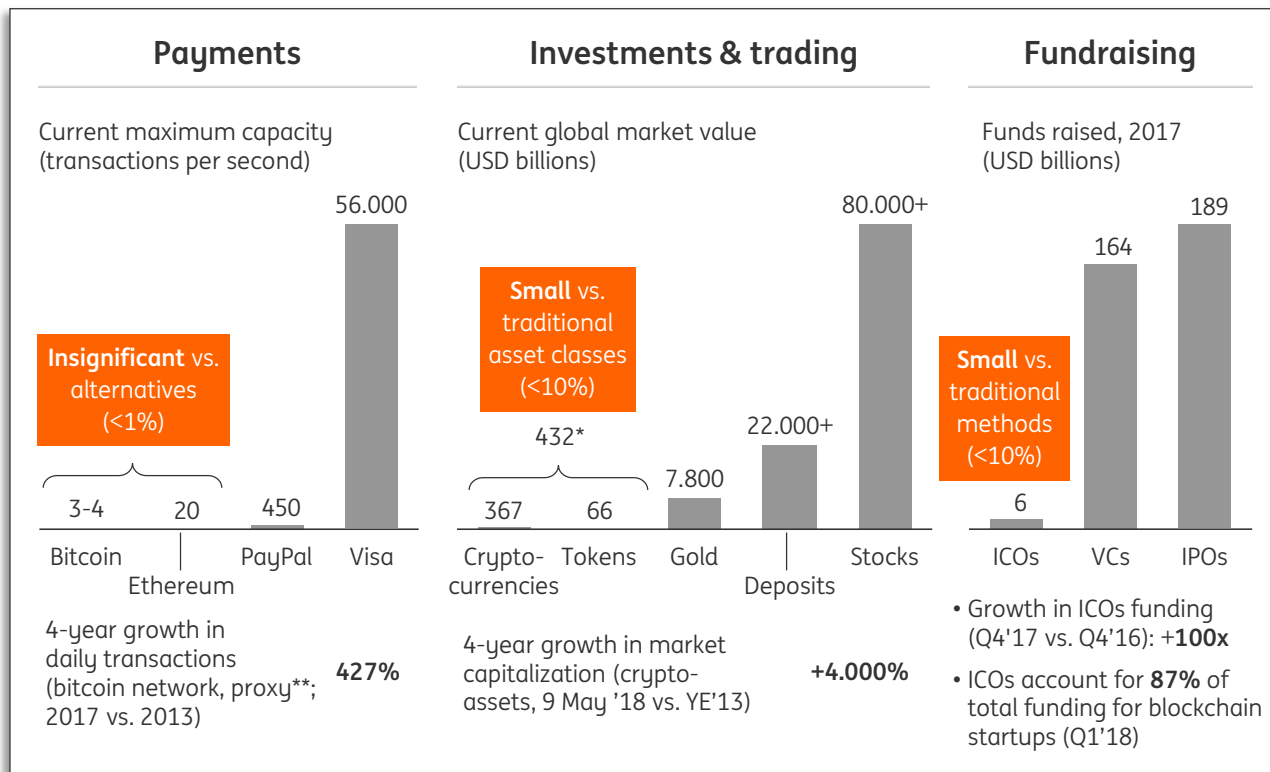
Payments

Current maximum capacity (transactions per second)

56.000

Insignificant vs. alternatives (<1%)

3-4

20

450

Bitcoin

Ethereum

PayPal

Visa

4-year growth in daily transactions (bitcoin network, proxy**; 2017 vs. 2013)

427%

Investments & trading

Current global market value (USD billions)

80.000+

Small vs. traditional asset classes (<10%)

432*

22.000+

7.800

367

66

Crypto-currencies

Tokens

Gold

Deposits

Stocks

4-year growth in market capitalization (crypto-assets, 9 May '18 vs. YE'13)

+4.000%

Fundraising

Funds raised, 2017 (USD billions)

189

164

Small vs. traditional methods (<10%)

6

ICOs

VCs

IPOs

• Growth in ICOs funding (Q4'17 vs. Q4'16): +100x

• ICOs account for 87% of total funding for blockchain startups (Q1'18)